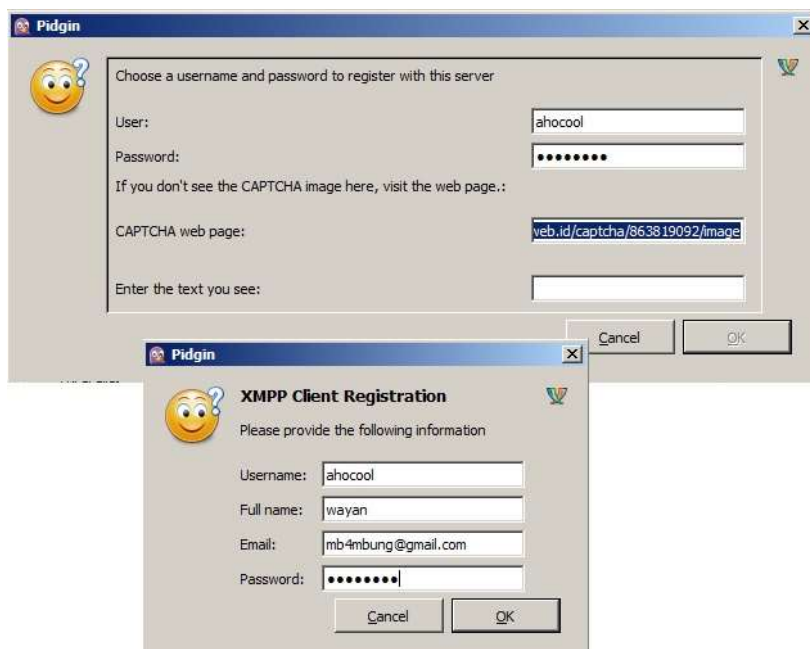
Pidgin

Choose a username and password to register with this server

User: ahocool

Password: •••••••••

If you don't see the CAPTCHA image here, visit the web page.:

CAPTCHA web page: veb.id/captcha/863819092/image

Enter the text you see:

Cancel OK

Pidgin

XMPP Client Registration

Please provide the following information

Username: ahocool

Full name: wayan

Email: mb4mbung@gmail.com

Password: •••••••••

Cancel OK